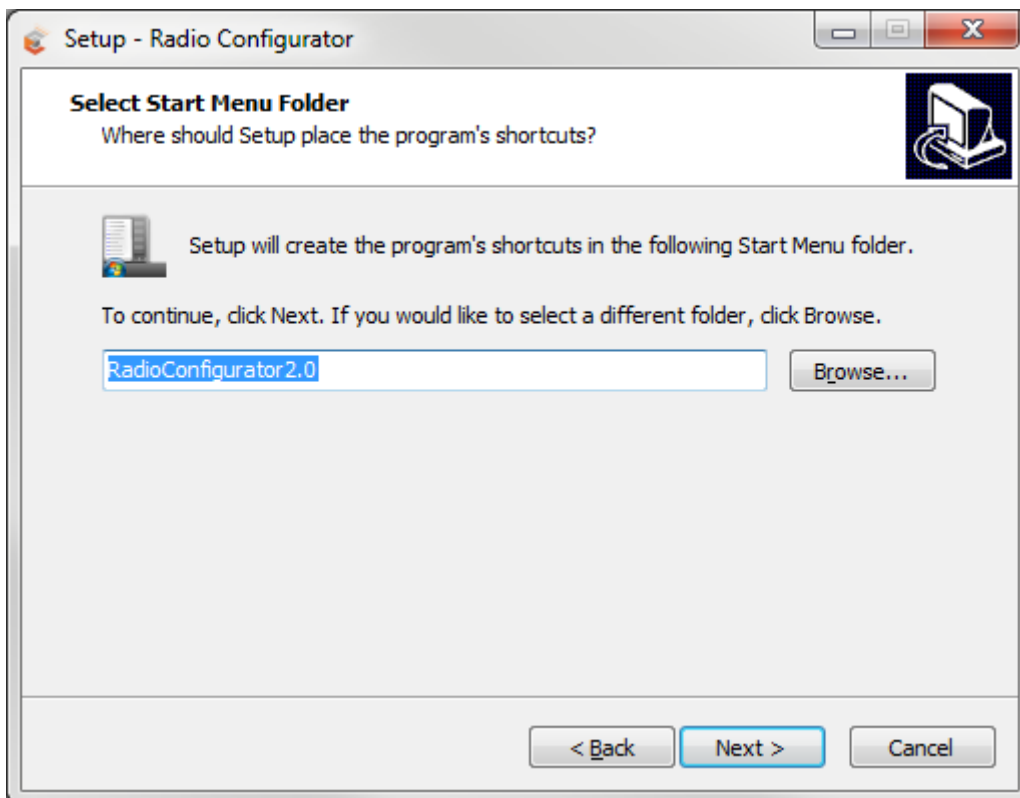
Setup - Radio Configurator

Select Start Menu Folder
Where should Setup place the program's shortcuts?

Setup will create the program's shortcuts in the following Start Menu folder.

To continue, click Next. If you would like to select a different folder, click Browse.

RadioConfigurator2.0

Browse...

< Back

Next >

Cancel